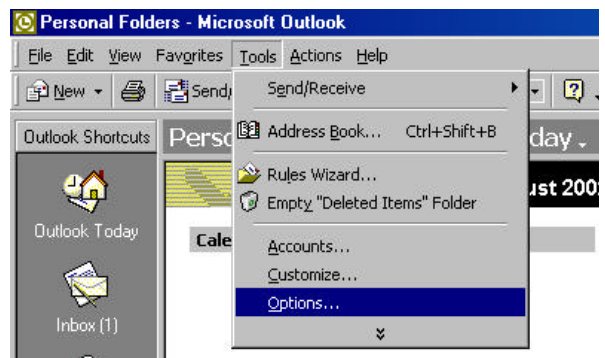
Personal Folders - Microsoft Outlook

File Edit View Favorites Tools Actions Help

New Send/

Outlook Shortcuts

Perso

day

ust 200

Outlook Today

Cale

Inbox (1)

Send/Receive

Address Book... Ctrl+Shift+B

Rules Wizard...

Empty "Deleted Items" Folder

Accounts...

Customize...

Options...